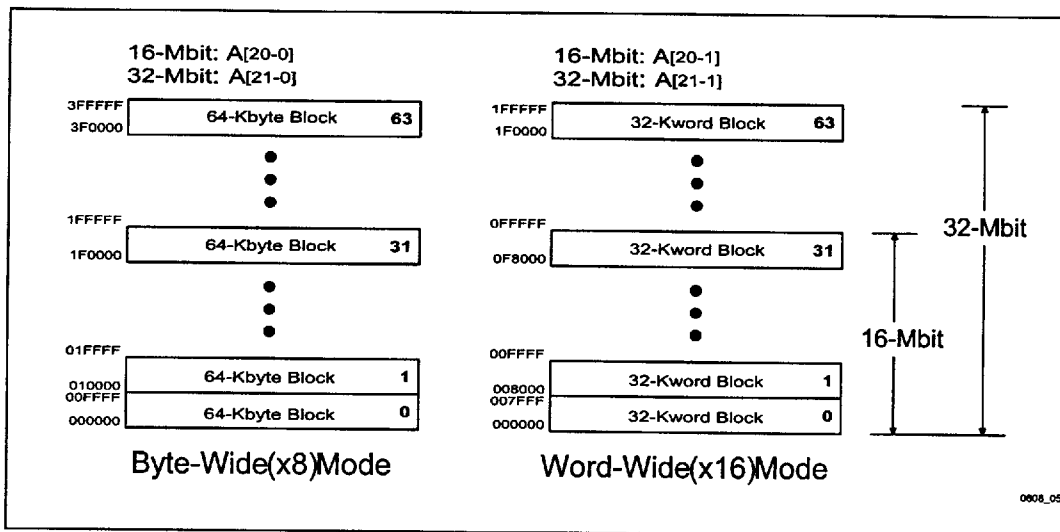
16-Mbit: A[20-0]
32-Mbit: A[21-0]

3FFFFF
3F0000
64-Kbyte Block 63

1FFFFF
1F0000
64-Kbyte Block 31

01FFFF
010000
64-Kbyte Block 1
00FFFF
000000
64-Kbyte Block 0

Byte-Wide(x8)Mode

16-Mbit: A[20-1]
32-Mbit: A[21-1]

1FFFFF
1F0000
32-Kword Block 63

0FFFFF
0F8000
32-Kword Block 31

00FFFF
008000
32-Kword Block 1
007FFF
000000
32-Kword Block 0

Word-Wide(x16)Mode

32-Mbit

16-Mbit

0608_05